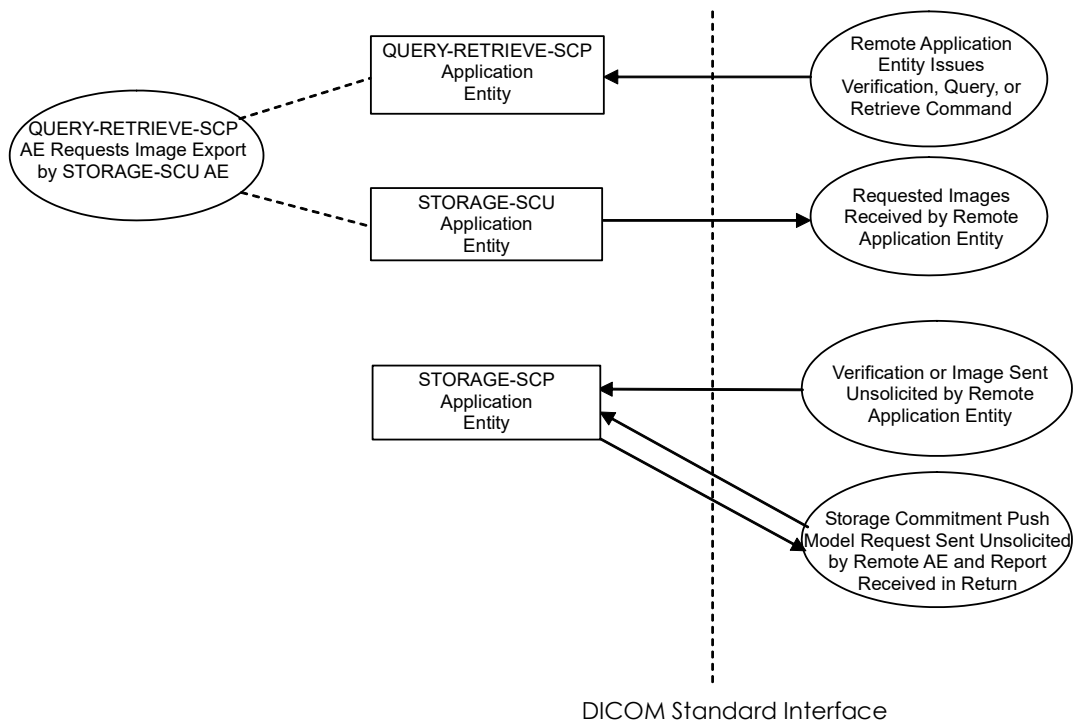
QUERY-RETRIEVE-SCP Application Entity

Remote Application Entity Issues Verification, Query, or Retrieve Command

QUERY-RETRIEVE-SCP AE Requests Image Export by STORAGE-SCU AE

STORAGE-SCU Application Entity

Requested Images Received by Remote Application Entity

STORAGE-SCP Application Entity

Verification or Image Sent Unsolicited by Remote Application Entity

Storage Commitment Push Model Request Sent Unsolicited by Remote AE and Report Received in Return

DICOM Standard Interface